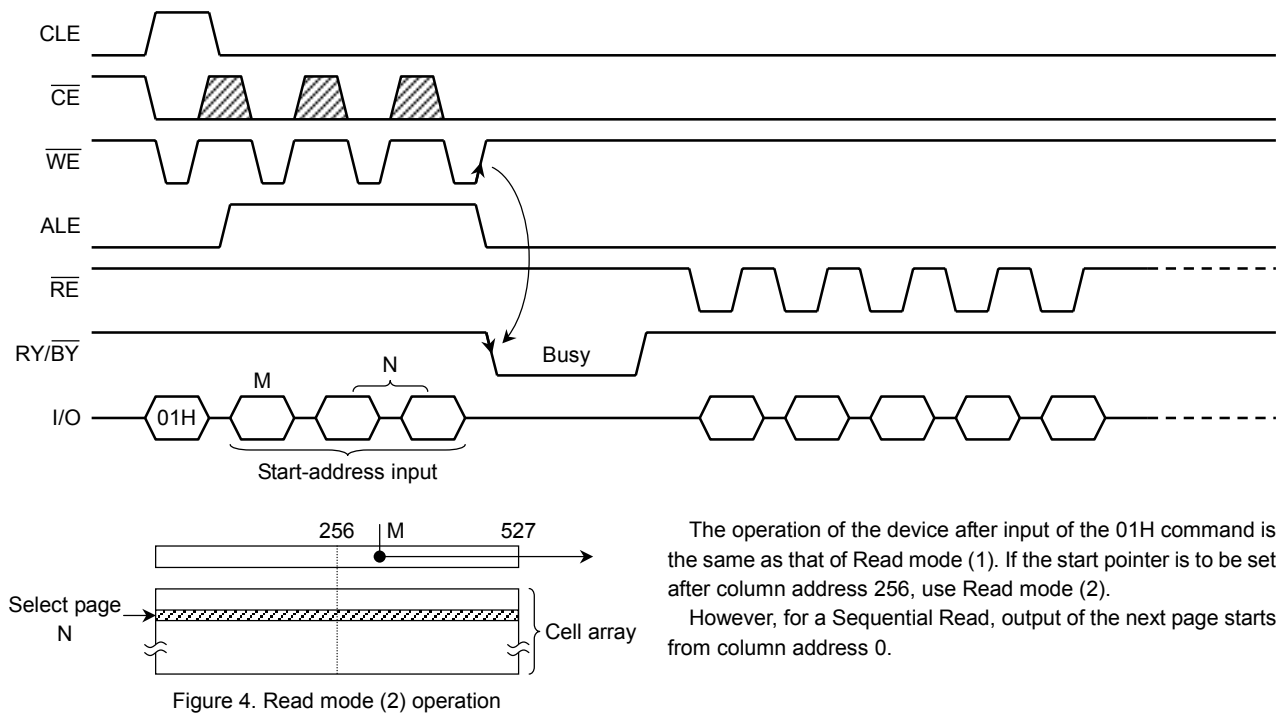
CLE

$\overline{CE}$

$\overline{WE}$

ALE

$\overline{RE}$

RY/$\overline{BY}$

Busy

N

M

I/O

01H

Start-address input

256

M

527

Select page N

Cell array

Figure 4. Read mode (2) operation

The operation of the device after input of the 01H command is the same as that of Read mode (1). If the start pointer is to be set after column address 256, use Read mode (2).

However, for a Sequential Read, output of the next page starts from column address 0.